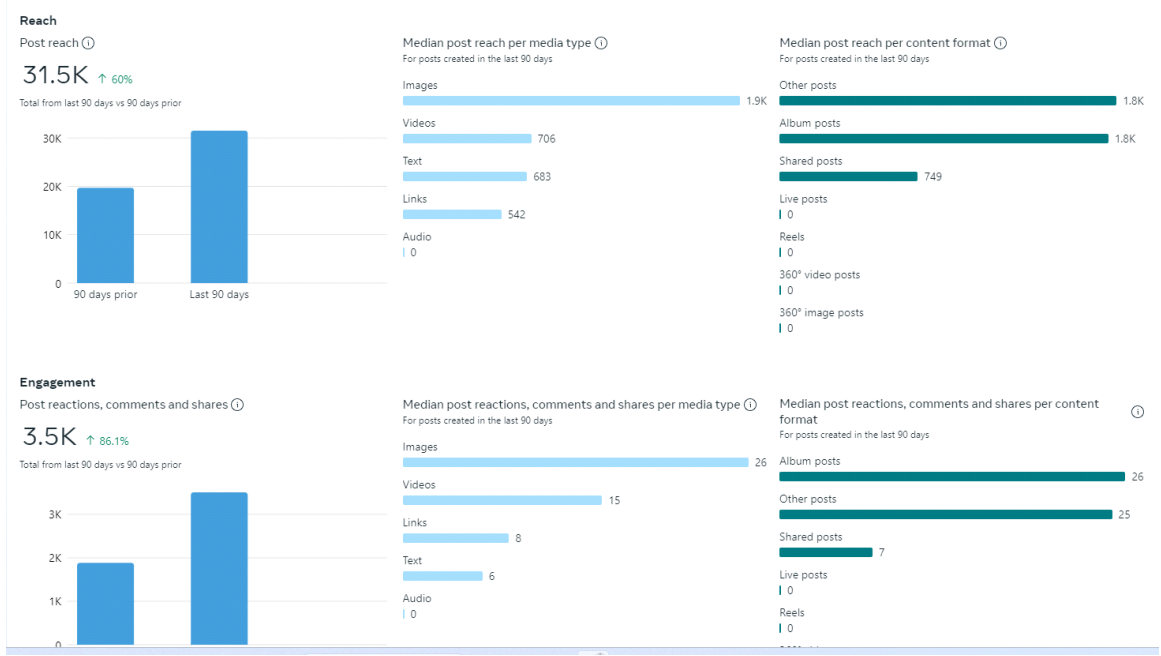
Reach

Post reach ⓘ

31.5K ↑ 60%

Total from last 90 days vs 90 days prior

30K
20K
10K
0
90 days prior
Last 90 days

Median post reach per media type ⓘ
For posts created in the last 90 days

Images 1.9K
Videos 706
Text 683
Links 542
Audio 0

Median post reach per content format ⓘ
For posts created in the last 90 days

Other posts 1.8K
Album posts 1.8K
Shared posts 749
Live posts 0
Reels 0
360° video posts 0
360° image posts 0

Engagement

Post reactions, comments and shares ⓘ

3.5K ↑ 86.1%

Total from last 90 days vs 90 days prior

3K
2K
1K
0

Median post reactions, comments and shares per media type ⓘ
For posts created in the last 90 days

Images 26
Videos 15
Links 8
Text 6
Audio 0

Median post reactions, comments and shares per content format ⓘ
For posts created in the last 90 days

Album posts 26
Other posts 25
Shared posts 7
Live posts 0
Reels 0
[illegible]